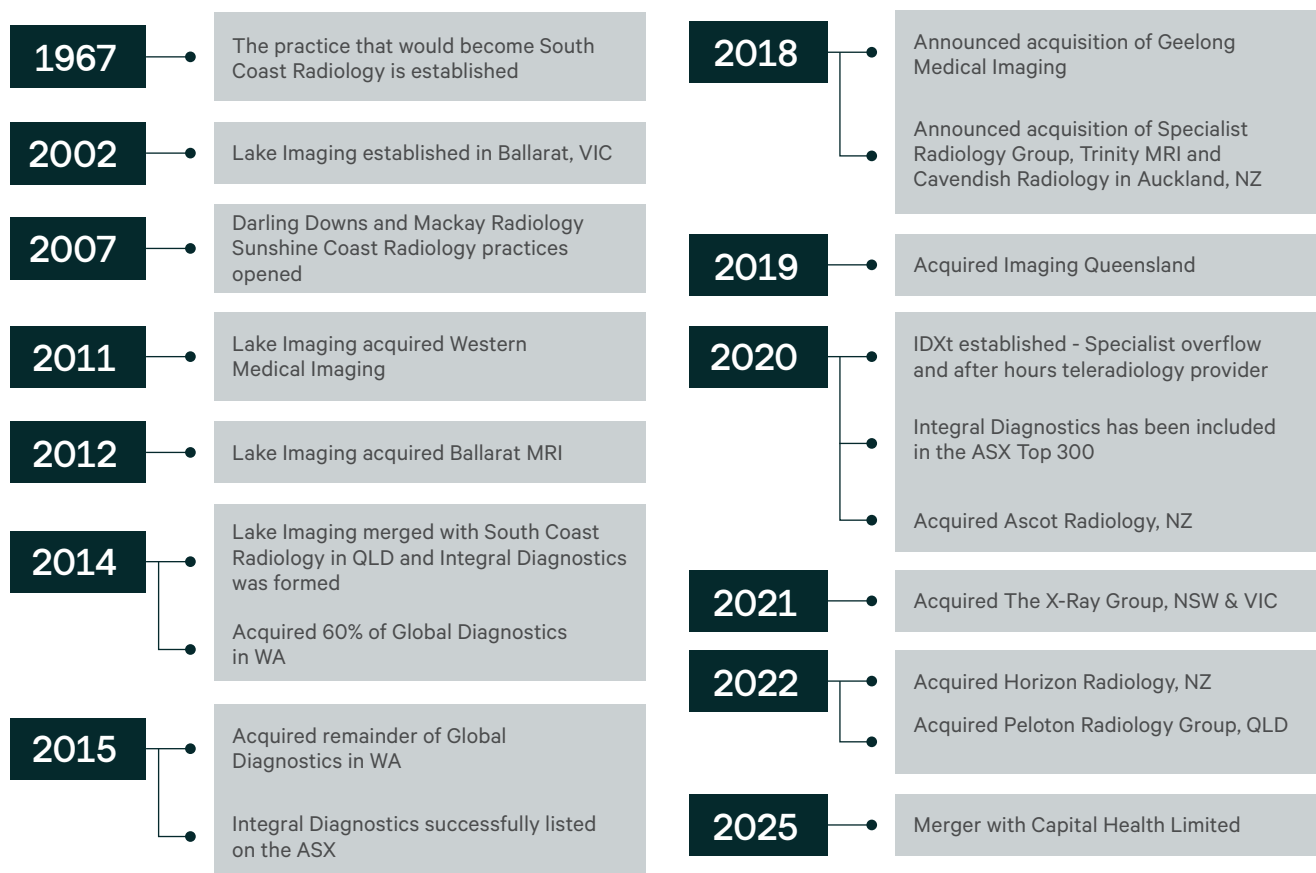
1967
The practice that would become South Coast Radiology is established

2002
Lake Imaging established in Ballarat, VIC

2007
Darling Downs and Mackay Radiology Sunshine Coast Radiology practices opened

2011
Lake Imaging acquired Western Medical Imaging

2012
Lake Imaging acquired Ballarat MRI

2014
Lake Imaging merged with South Coast Radiology in QLD and Integral Diagnostics was formed

Acquired 60% of Global Diagnostics in WA

2015
Acquired remainder of Global Diagnostics in WA

Integral Diagnostics successfully listed on the ASX

2018
Announced acquisition of Geelong Medical Imaging

Announced acquisition of Specialist Radiology Group, Trinity MRI and Cavendish Radiology in Auckland, NZ

2019
Acquired Imaging Queensland

2020
IDXt established - Specialist overflow and after hours teleradiology provider

Integral Diagnostics has been included in the ASX Top 300

Acquired Ascot Radiology, NZ

2021
Acquired The X-Ray Group, NSW & VIC

2022
Acquired Horizon Radiology, NZ

Acquired Peloton Radiology Group, QLD

2025
Merger with Capital Health Limited